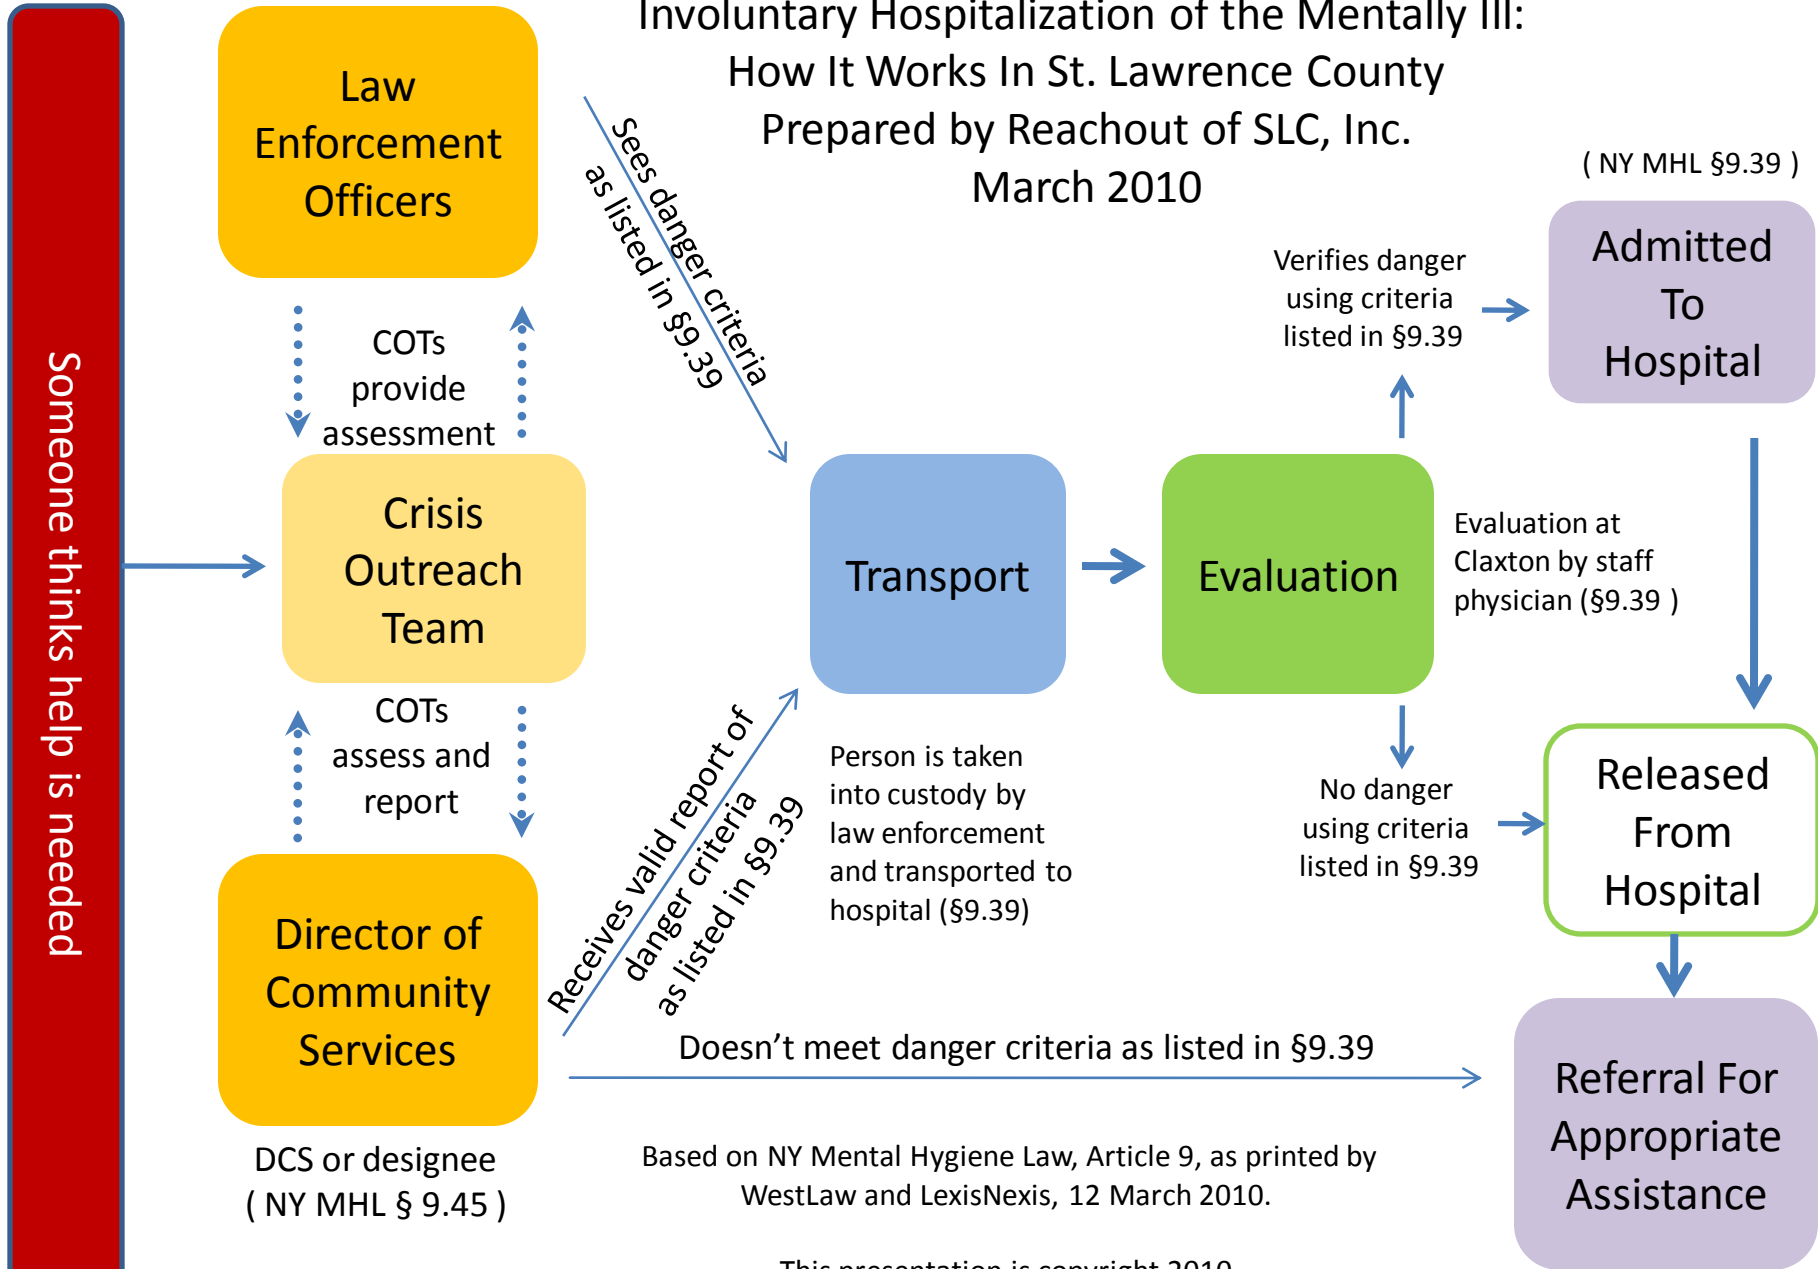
Involuntary Hospitalization of the Mentally Ill:
How It Works In St. Lawrence County
Prepared by Reachout of SLC, Inc.
March 2010

Someone thinks help is needed

Law Enforcement Officers

COTs provide assessment

Crisis Outreach Team

COTs assess and report

Director of Community Services

DCS or designee
( NY MHL § 9.45 )

Sees danger criteria as listed in §9.39

Receives valid report of danger criteria as listed in §9.39

Transport

Person is taken into custody by law enforcement and transported to hospital (§9.39)

Evaluation

Verifies danger using criteria listed in §9.39

( NY MHL §9.39 )

Admitted To Hospital

Evaluation at Claxton by staff physician (§9.39 )

No danger using criteria listed in §9.39

Released From Hospital

Doesn't meet danger criteria as listed in §9.39

Referral For Appropriate Assistance

Based on NY Mental Hygiene Law, Article 9, as printed by WestLaw and LexisNexis, 12 March 2010.

This presentation is copyright 2010 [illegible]